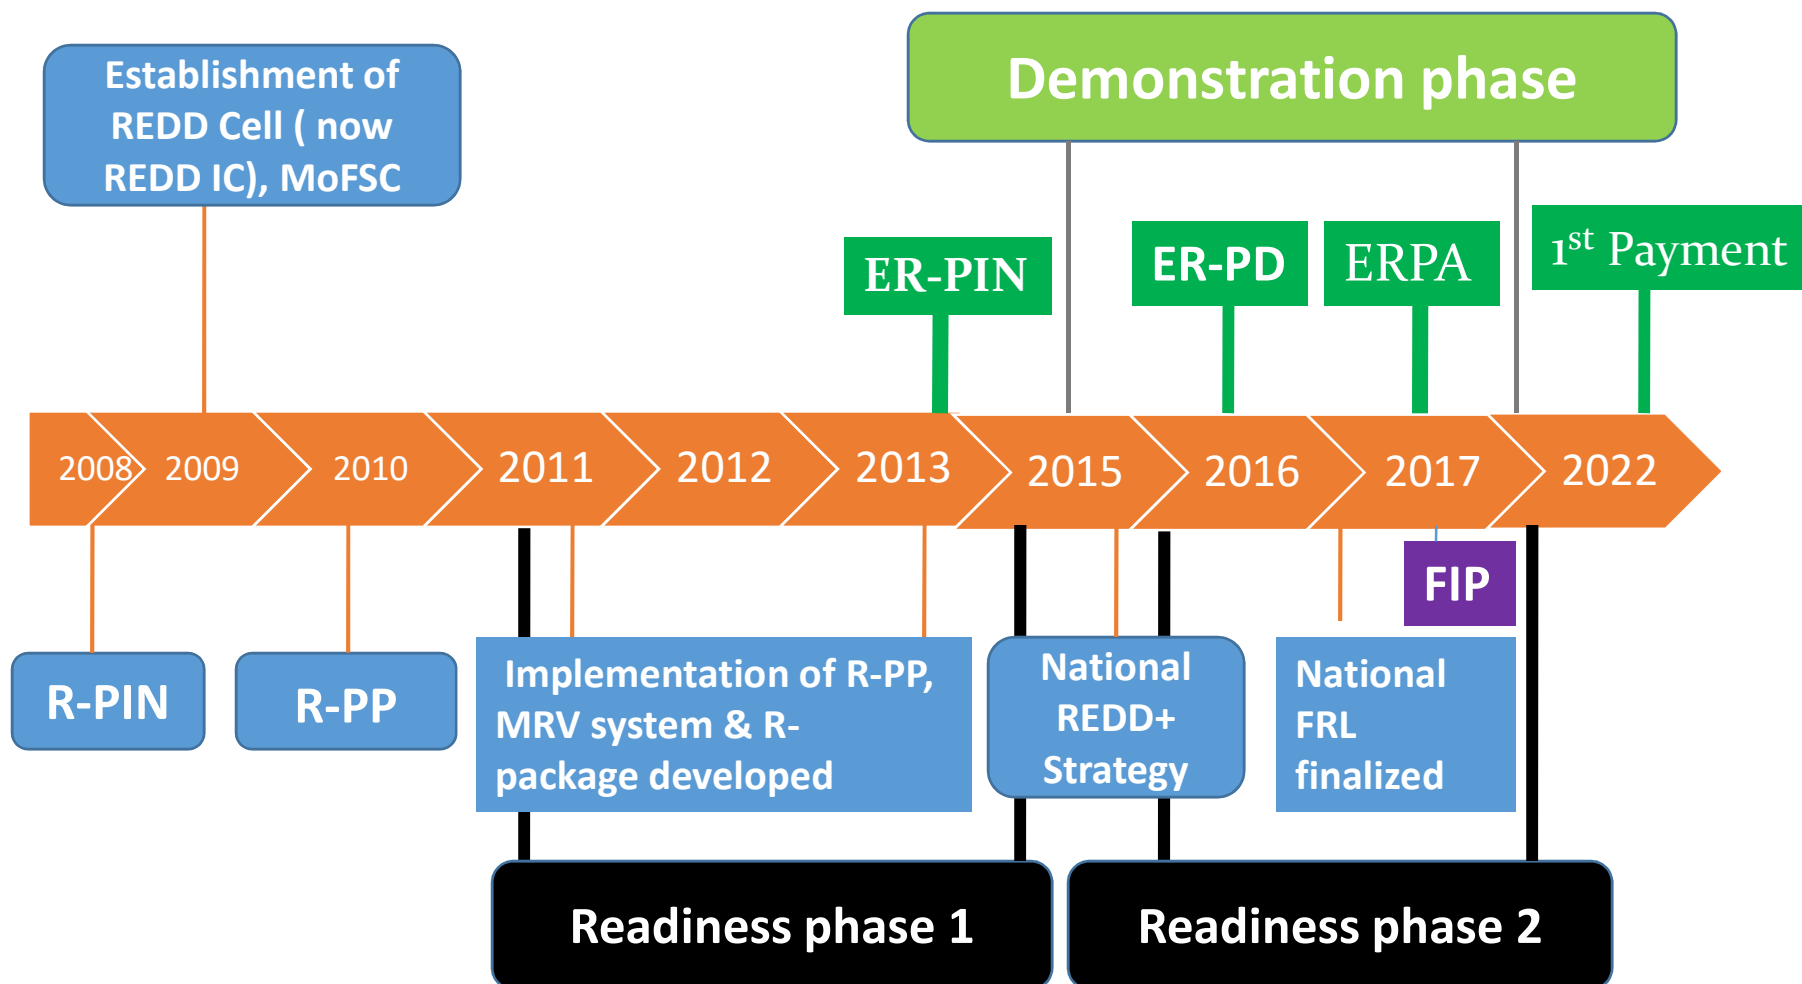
Establishment of REDD Cell ( now REDD IC), MoFSC

Demonstration phase

ER-PIN

ER-PD

ERPA

1$^{st}$ Payment

2008 2009 2010 2011 2012 2013 2015 2016 2017 2022

FIP

R-PIN

R-PP

Implementation of R-PP, MRV system & R-package developed

National REDD+ Strategy

National FRL finalized

Readiness phase 1

Readiness phase 2